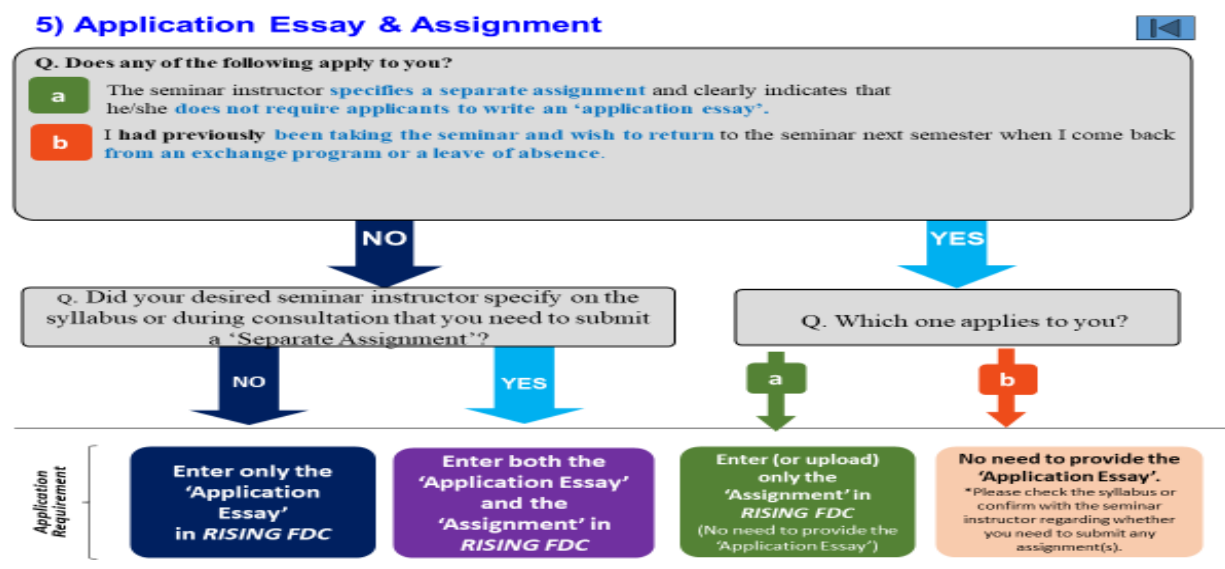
5) Application Essay & Assignment

Q. Does any of the following apply to you?

a The seminar instructor specifies a separate assignment and clearly indicates that he/she does not require applicants to write an 'application essay'.

b I had previously been taking the seminar and wish to return to the seminar next semester when I come back from an exchange program or a leave of absence.

NO

YES

Q. Did your desired seminar instructor specify on the syllabus or during consultation that you need to submit a 'Separate Assignment'?

Q. Which one applies to you?

NO

YES

a

b

Application Requirement

Enter only the 'Application Essay' in RISING FDC

Enter both the 'Application Essay' and the 'Assignment' in RISING FDC

Enter (or upload) only the 'Assignment' in RISING FDC (No need to provide the 'Application Essay')

No need to provide the 'Application Essay'.
*Please check the syllabus or confirm with the seminar instructor regarding whether you need to submit any assignment(s).